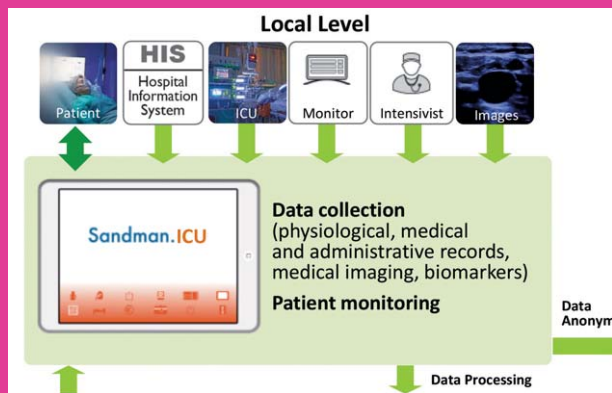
Local Level

Patient

HIS
Hospital Information System

ICU

Monitor

Intensivist

Images

Sandman.ICU

Data collection (physiological, medical and administrative records, medical imaging, biomarkers)

Patient monitoring

Data Anonym

Data Processing